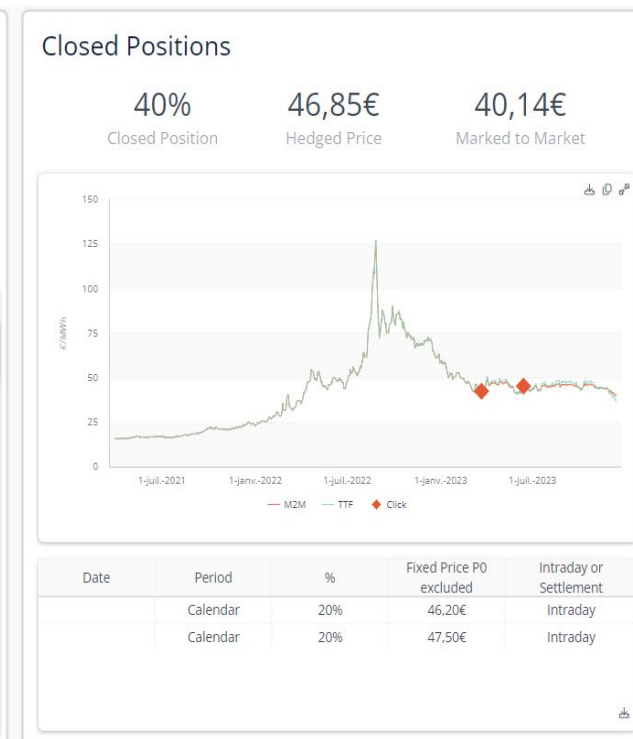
Closed Positions

40%
Closed Position

46,85€
Hedged Price

40,14€
Marked to Market

150
125
100
75
50
25
0
€/MWh

1-juil.-2021
1-janv.-2022
1-juil.-2022
1-janv.-2023
1-juil.-2023

M2M
TTF
Click

| Date | Period | % | Fixed Price P0 excluded | Intraday or Settlement |
|---|---|---|---|---|
| | Calendar | 20% | 46,20€ | Intraday |
| | Calendar | 20% | 47,50€ | Intraday |